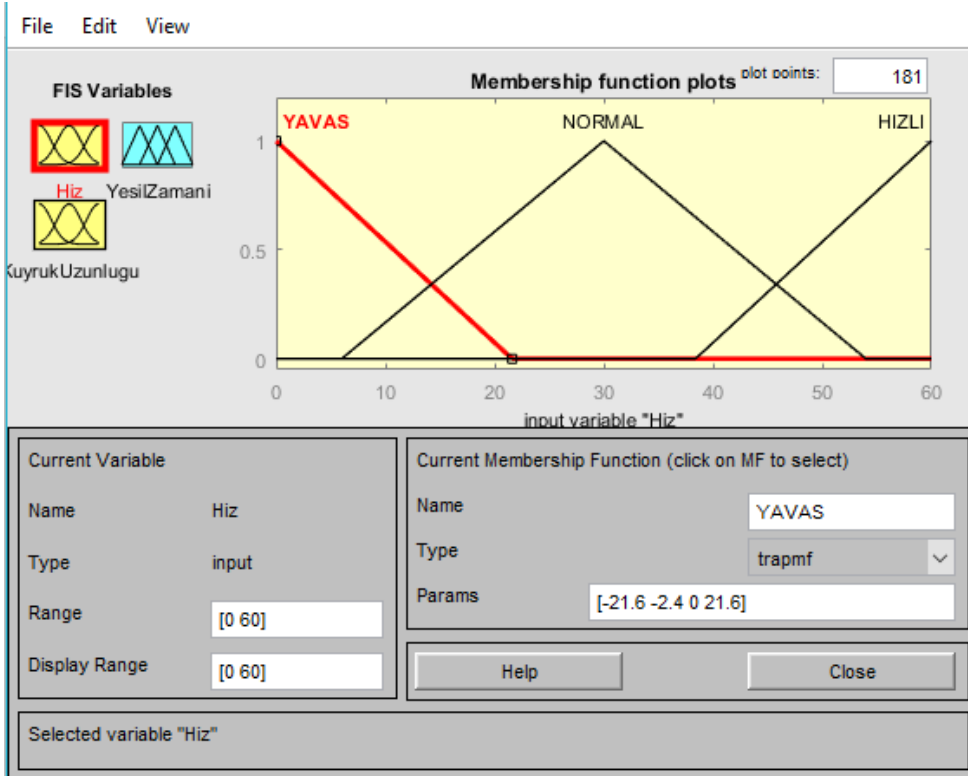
File Edit View

FIS Variables

Hiz YesilZamani

KuyrukUzunlugu

Membership function plots

plot points: 181

YAVAS NORMAL HIZLI

1

0.5

0

0 10 20 30 40 50 60

input variable "Hiz"

Current Variable

Name Hiz

Type input

Range [0 60]

Display Range [0 60]

Current Membership Function (click on MF to select)

Name YAVAS

Type trapmf

Params [-21.6 -2.4 0 21.6]

Help

Close

Selected variable "Hiz"